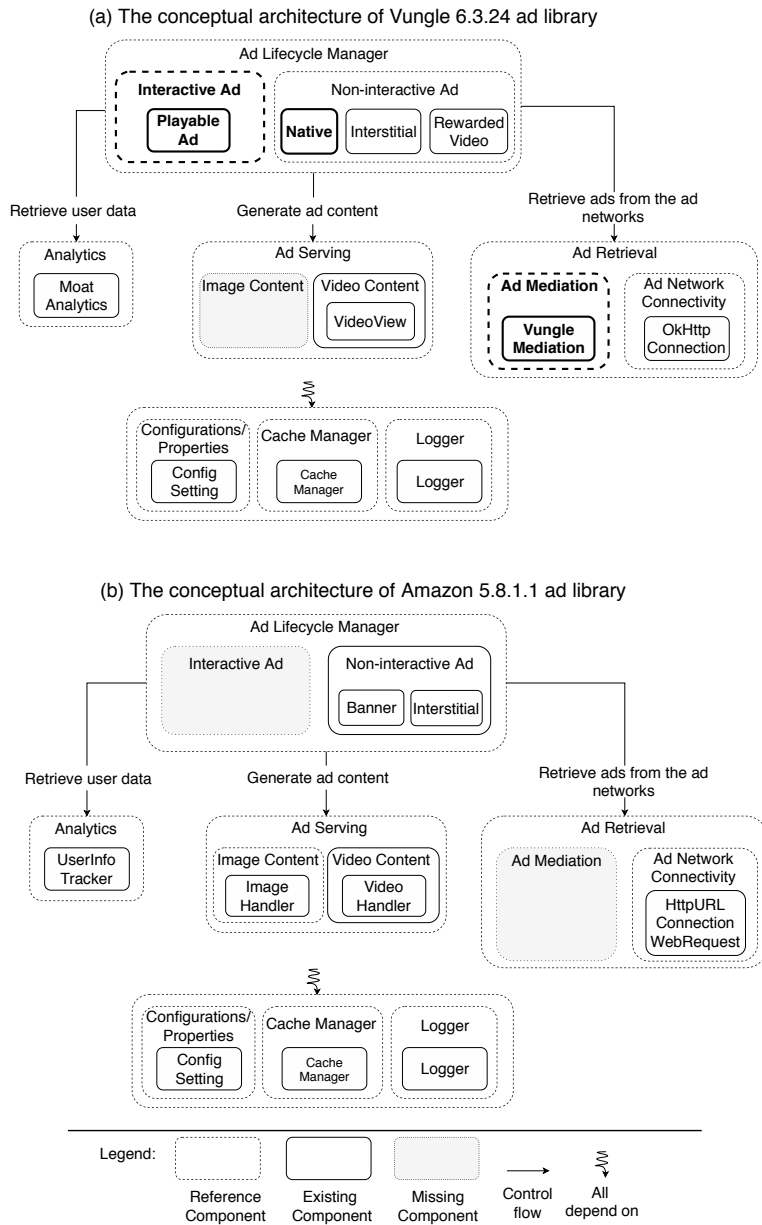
(a) The conceptual architecture of Vungle 6.3.24 ad library

Ad Lifecycle Manager

Interactive Ad

Playable Ad

Non-interactive Ad

Native

Interstitial

Rewarded Video

Retrieve user data

Generate ad content

Retrieve ads from the ad networks

Analytics

Moat Analytics

Ad Serving

Image Content

Video Content

VideoView

Ad Retrieval

Ad Mediation

Vungle Mediation

Ad Network Connectivity

OkHttp Connection

Configurations/ Properties

Config Setting

Cache Manager

Cache Manager

Logger

Logger

(b) The conceptual architecture of Amazon 5.8.1.1 ad library

Ad Lifecycle Manager

Interactive Ad

Non-interactive Ad

Banner

Interstitial

Retrieve user data

Generate ad content

Retrieve ads from the ad networks

Analytics

UserInfo Tracker

Ad Serving

Image Content

Image Handler

Video Content

Video Handler

Ad Retrieval

Ad Mediation

Ad Network Connectivity

HttpURL Connection WebRequest

Configurations/ Properties

Config Setting

Cache Manager

Cache Manager

Logger

Logger

Legend:

Reference Component

Existing Component

Missing Component

Control flow

All depend on